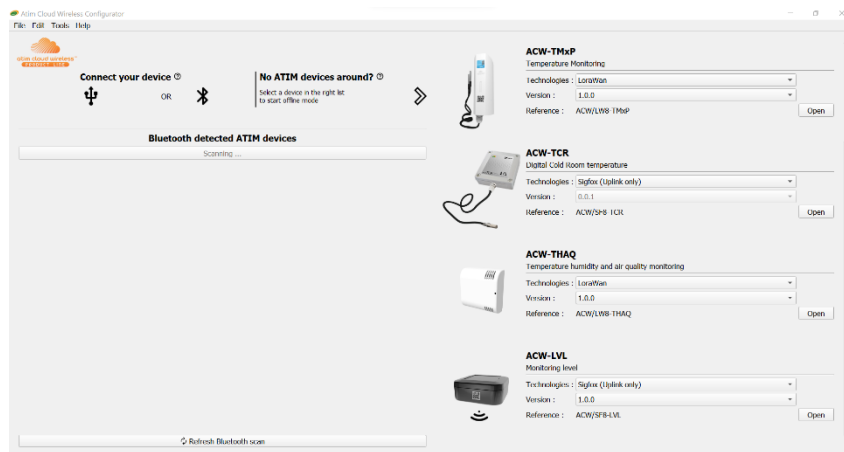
Atim Cloud Wireless Configurator
File Edit Tools Help

atim cloud wireless

Connect your device ⓘ
OR

No ATIM devices around? ⓘ
Select a device in the right list to start offline mode

Bluetooth detected ATIM devices
Scanning ...

Refresh Bluetooth scan

ACW-TMxP
Temperature Monitoring
Technologies : LoraWan
Version : 1.0.0
Reference : ACW/LW8-TMxP
Open

ACW-TCR
Digital Cold Room temperature
Technologies : Sigfox (Uplink only)
Version : 0.0.1
Reference : ACW/SF8-TCR
Open

ACW-THAQ
Temperature humidity and air quality monitoring
Technologies : LoraWan
Version : 1.0.0
Reference : ACW/LW8-THAQ
Open

ACW-LVL
Monitoring level
Technologies : Sigfox (Uplink only)
Version : 1.0.0
Reference : ACW/SF8-LVL
Open